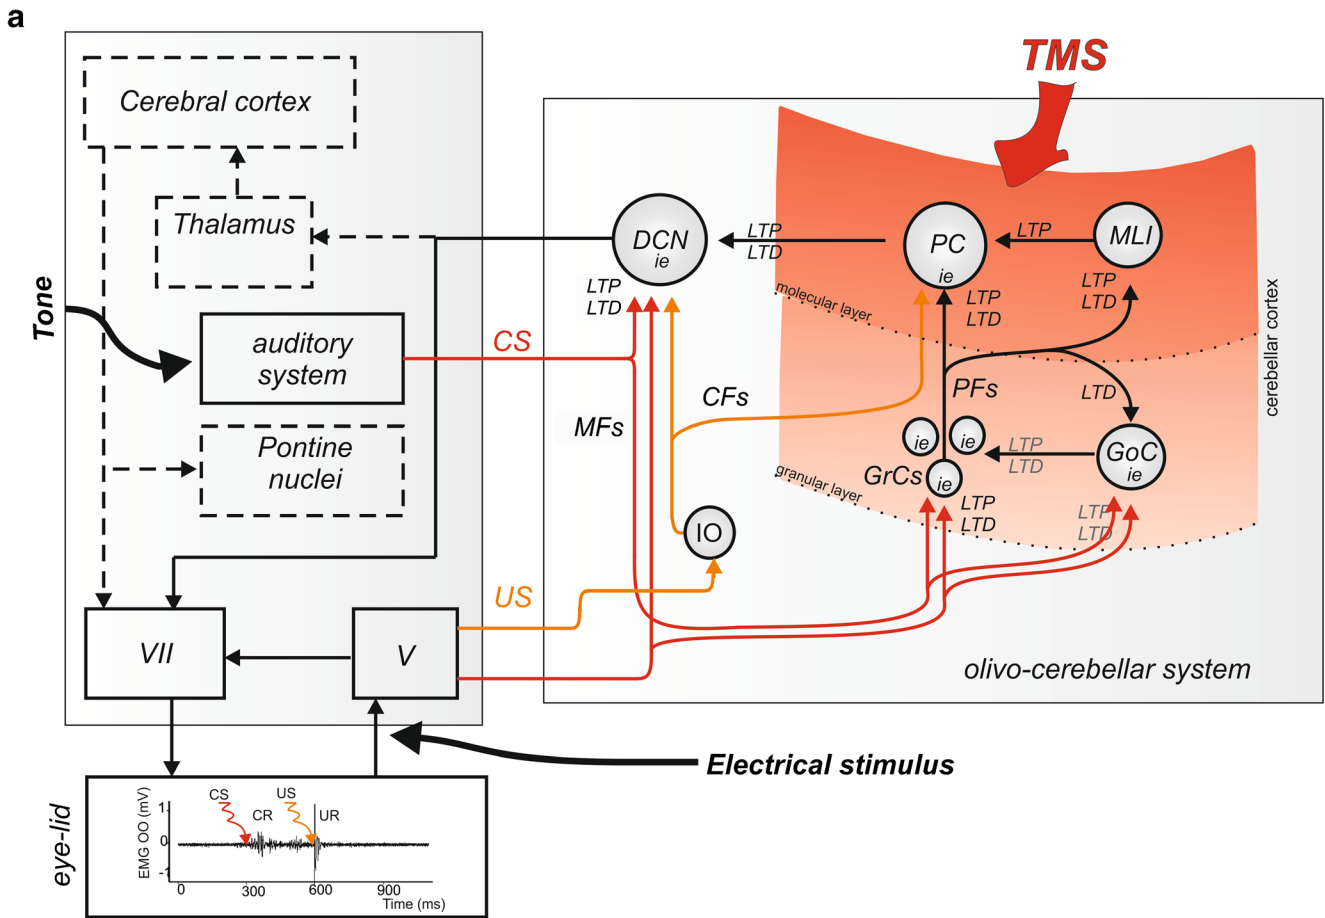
a

TMS

Cerebral cortex

Thalamus

Tone

auditory system

Pontine nuclei

VII

V

eye-lid

EMG OO (mV)

0

-1

CS

US

CR

UR

0

300

600

900

Time (ms)

Electrical stimulus

CS

US

MFs

CFs

IO

DCN
ie

LTP
LTD

LTP
LTD

PC
ie

LTP

MLI

LTP
LTD

LTP
LTD

molecular layer

PFs

LTD

ie

ie

GrCs

ie

LTP
LTD

GoC
ie

LTP
LTD

LTP
LTD

granular layer

cerebellar cortex

olivo-cerebellar system